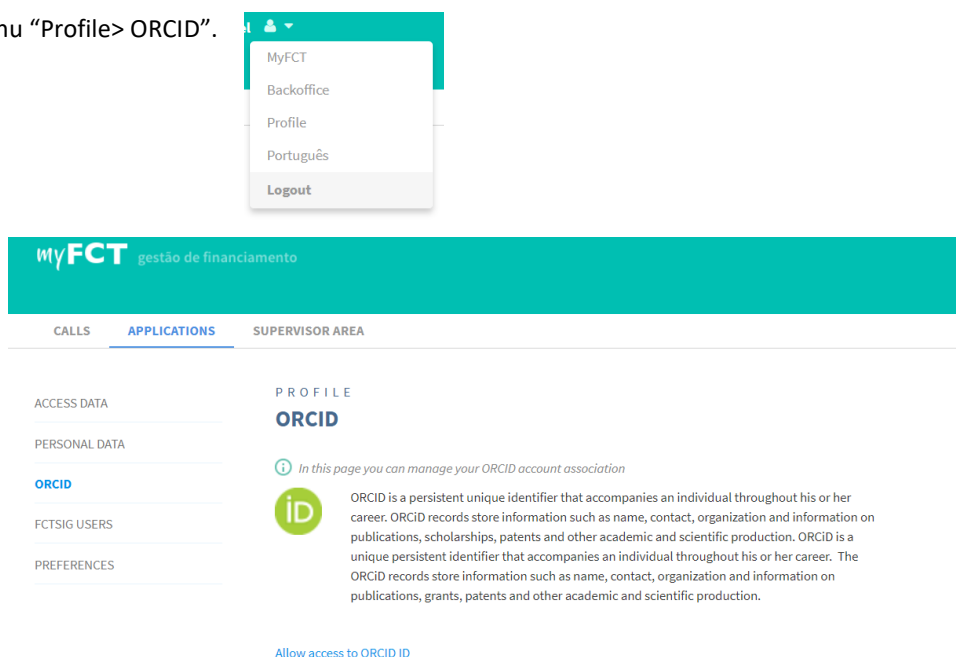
nu “Profile> ORCID”.

el

MyFCT
Backoffice
Profile
Português
Logout

myFCT gestão de financiamento

CALLS APPLICATIONS SUPERVISOR AREA

ACCESS DATA
PERSONAL DATA
ORCID
FCTSIG USERS
PREFERENCES

PROFILE
ORCID

In this page you can manage your ORCID account association

iD

ORCID is a persistent unique identifier that accompanies an individual throughout his or her career. ORCiD records store information such as name, contact, organization and information on publications, scholarships, patents and other academic and scientific production. ORCiD is a unique persistent identifier that accompanies an individual throughout his or her career. The ORCiD records store information such as name, contact, organization and information on publications, grants, patents and other academic and scientific production.

Allow access to ORCID ID